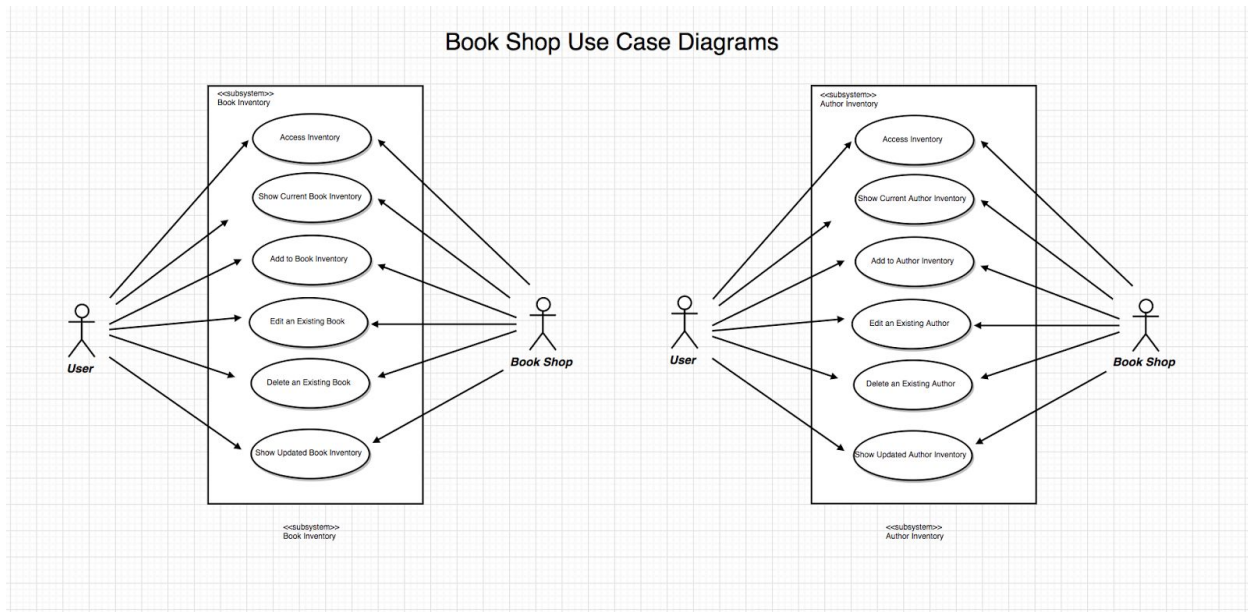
Book Shop Use Case Diagrams

<<subsystem>>
Book Inventory

Access Inventory

Show Current Book Inventory

Add to Book Inventory

Edit an Existing Book

Delete an Existing Book

Show Updated Book Inventory

User

Book Shop

<<subsystem>>
Book Inventory

<<subsystem>>
Author Inventory

Access Inventory

Show Current Author Inventory

Add to Author Inventory

Edit an Existing Author

Delete an Existing Author

Show Updated Author Inventory

User

Book Shop

<<subsystem>>
Author Inventory